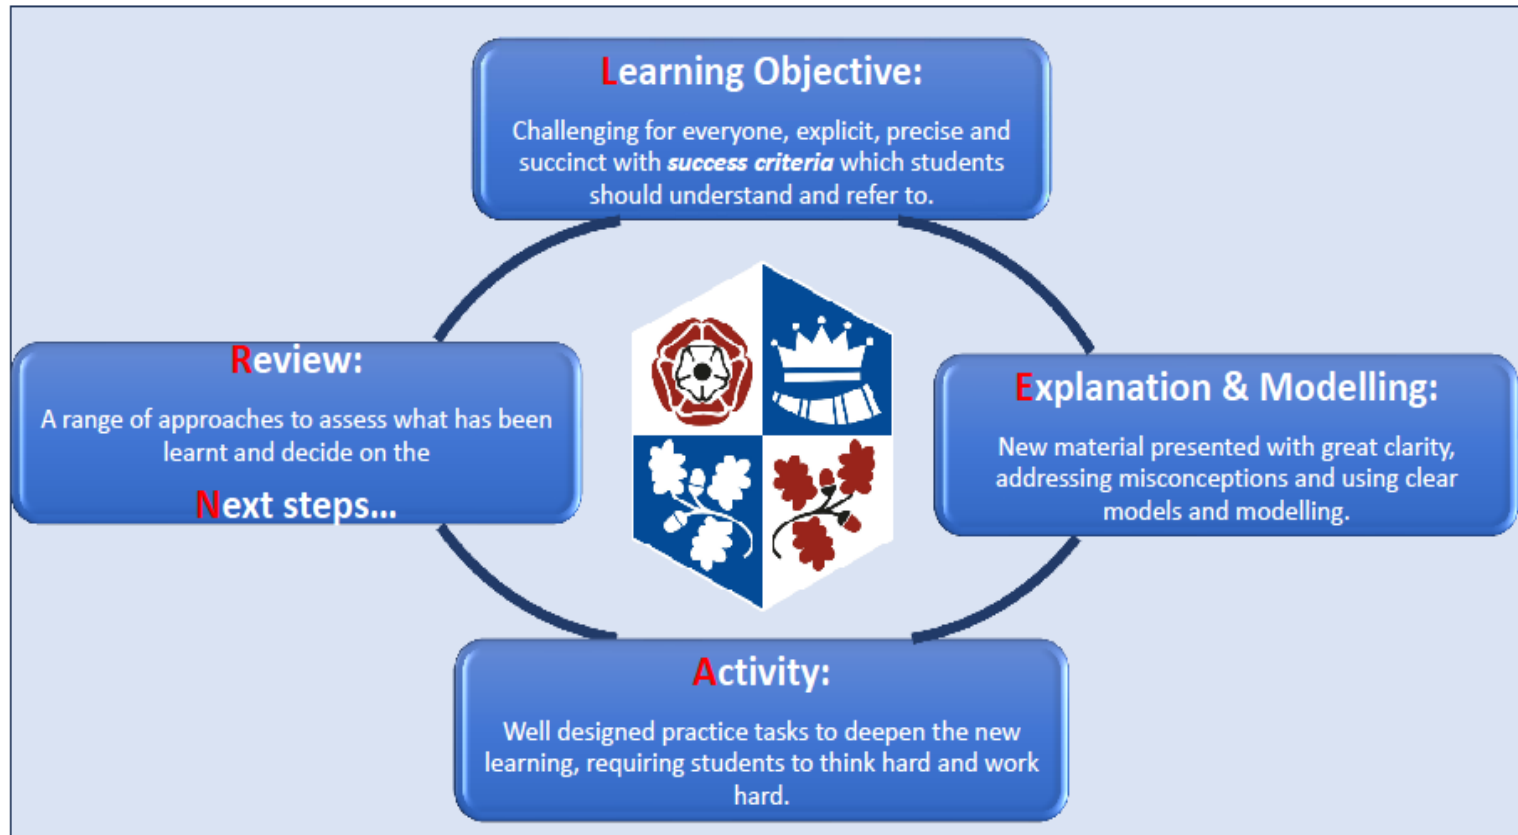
Learning Objective:

Challenging for everyone, explicit, precise and succinct with ***success criteria*** which students should understand and refer to.

Explanation & Modelling:

New material presented with great clarity, addressing misconceptions and using clear models and modelling.

Activity:

Well designed practice tasks to deepen the new learning, requiring students to think hard and work hard.

Review:

A range of approaches to assess what has been learnt and decide on the

Next steps...